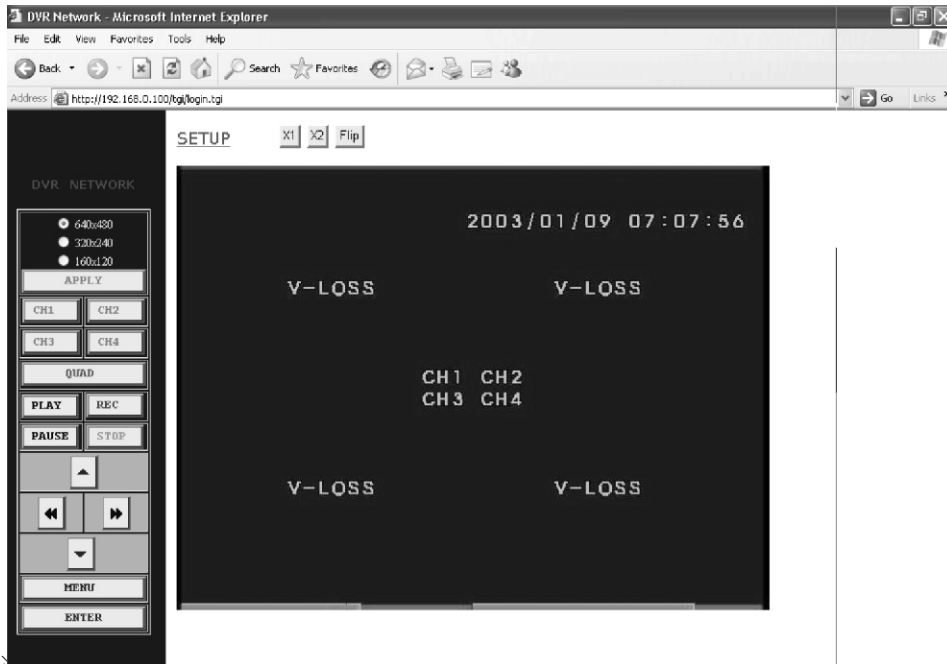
DVR Network - Microsoft Internet Explorer

File Edit View Favorites Tools Help

Back Search Favorites

Address http://192.168.0.100/tgi/login.tgi

Go Links

SETUP X1 X2 Flip

DVR NETWORK

640x480
320x240
160x120
APPLY
CH1 CH2
CH3 CH4
QUAD
PLAY REC
PAUSE STOP
MENU
ENTER

2003/01/09 07:07:56

V-LOSS V-LOSS

CH1 CH2
CH3 CH4

V-LOSS V-LOSS